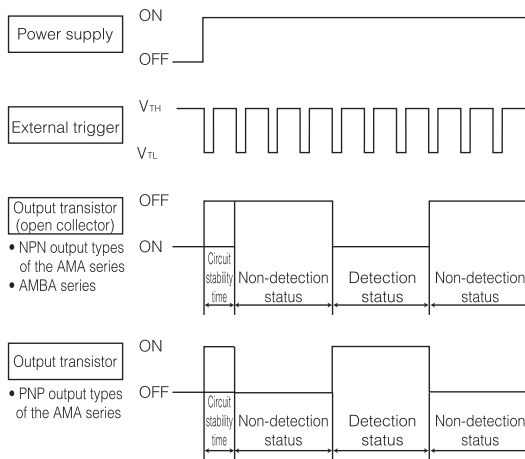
Power supply

ON

OFF

External trigger

$V_{TH}$

$V_{TL}$

Output transistor (open collector)

• NPN output types of the AMA series
• AMBA series

OFF

ON

Circuit stability time

Non-detection status

Detection status

Non-detection status

Output transistor

• PNP output types of the AMA series

ON

OFF

Circuit stability time

Non-detection status

Detection status

Non-detection status